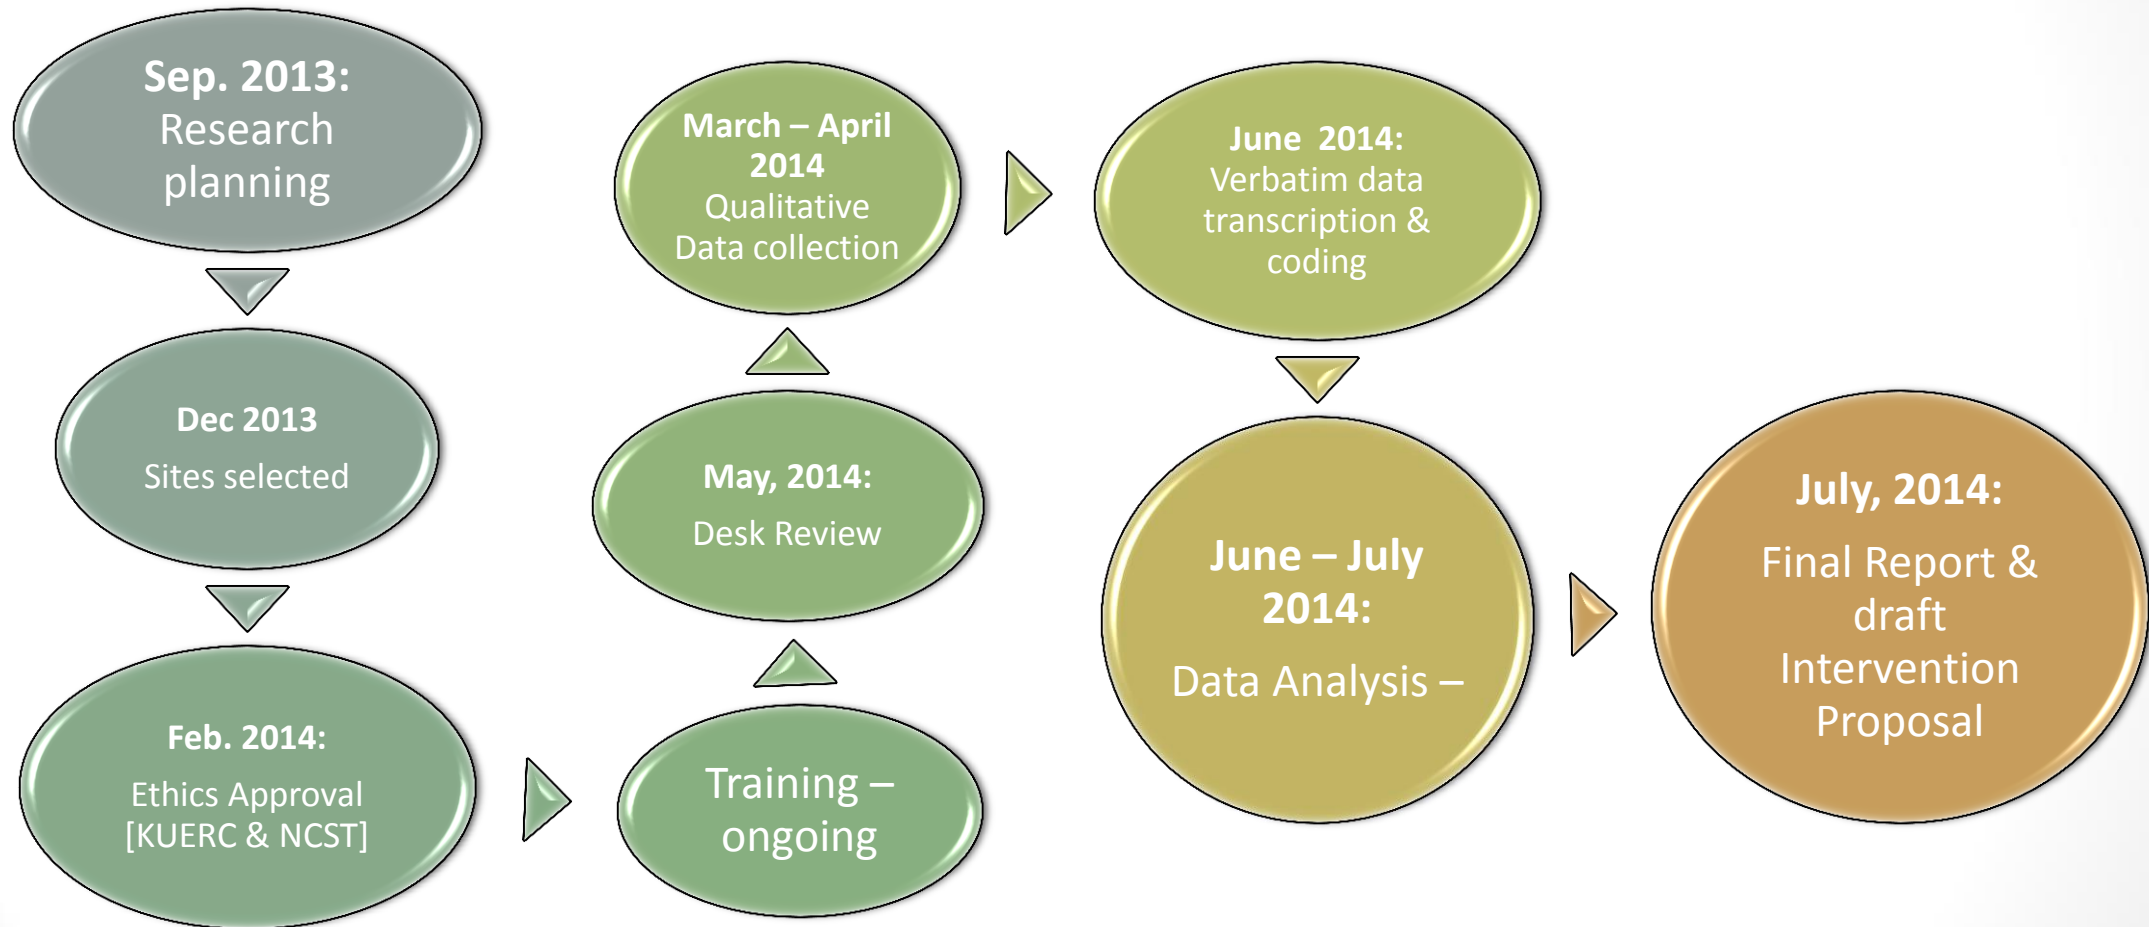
Sep. 2013: Research planning

Dec 2013

Sites selected

Feb. 2014:

Ethics Approval [KUERC & NCST]

Training – ongoing

May, 2014:

Desk Review

March – April 2014 Qualitative Data collection

June 2014: Verbatim data transcription & coding

June – July 2014:

Data Analysis –

July, 2014:

Final Report & draft Intervention Proposal